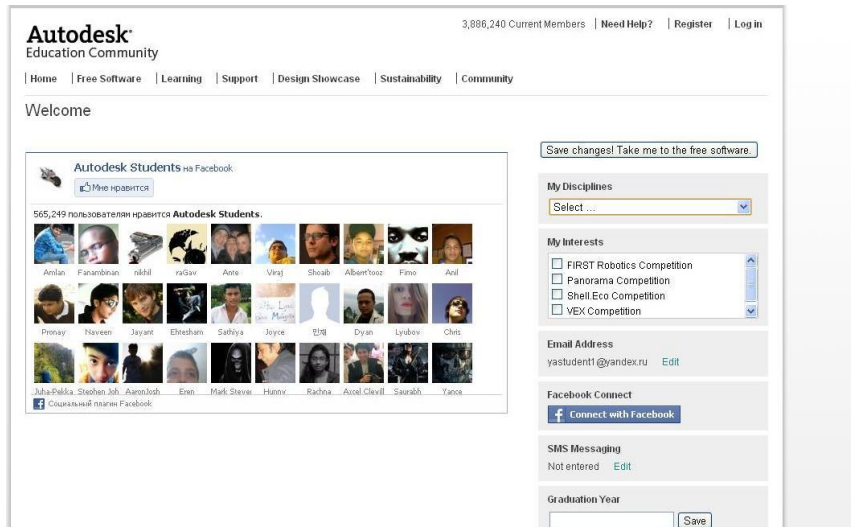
Autodesk®
Education Community

3,886,240 Current Members | Need Help? | Register | Log in

| Home | Free Software | Learning | Support | Design Showcase | Sustainability | Community

Welcome

Autodesk Students на Facebook
Мне нравится

565,249 пользователям нравится Autodesk Students.

Amlan Fanambinan nikhil raGav Arte Viraj Shoaib Albert'tooz Fimo Anil
Pronay Naveen Jayant Ehtesham Sathiya Joyce 민재 Dyan Lyubov Chris
Juha-Pekka Stephen Joh AaronJosh Eren Mark Stever Hunny Rachna Arcel Clevill Saurabh Yance

Социальный плагин Facebook

Save changes! Take me to the free software.

My Disciplines
Select ...

My Interests
FIRST Robotics Competition
Panorama Competition
Shell.Eco Competition
VEX Competition

Email Address
yastudent1@yandex.ru Edit

Facebook Connect
Connect with Facebook

SMS Messaging
Not entered Edit

Graduation Year
Save